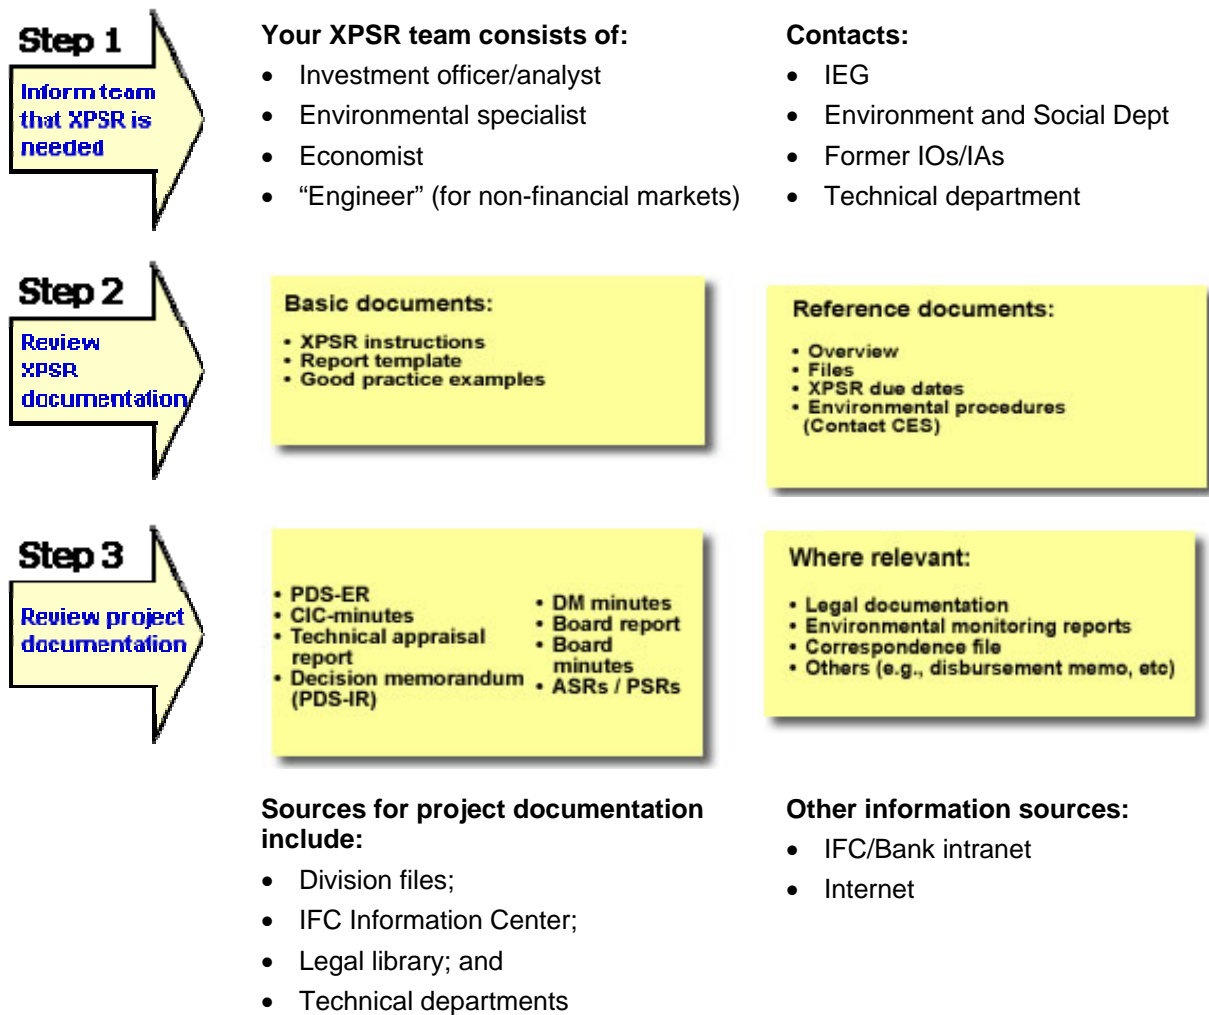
Step 1

Inform team that XPSR is needed

Your XPSR team consists of:

- Investment officer/analyst
- Environmental specialist
- Economist
- “Engineer” (for non-financial markets)

Contacts:

- IEG
- Environment and Social Dept
- Former IOs/IAs
- Technical department

Step 2

Review XPSR documentation

Basic documents:

- XPSR instructions
- Report template
- Good practice examples

Reference documents:

- Overview
- Files
- XPSR due dates
- Environmental procedures (Contact CES)

Step 3

Review project documentation

- PDS-ER
- CIC-minutes
- Technical appraisal report
- Decision memorandum (PDS-IR)

- DM minutes
- Board report
- Board minutes
- ASRs / PSRs

Where relevant:

- Legal documentation
- Environmental monitoring reports
- Correspondence file
- Others (e.g., disbursement memo, etc)

Sources for project documentation include:

- Division files;
- IFC Information Center;
- Legal library; and
- Technical departments

Other information sources:

- IFC/Bank intranet
- Internet